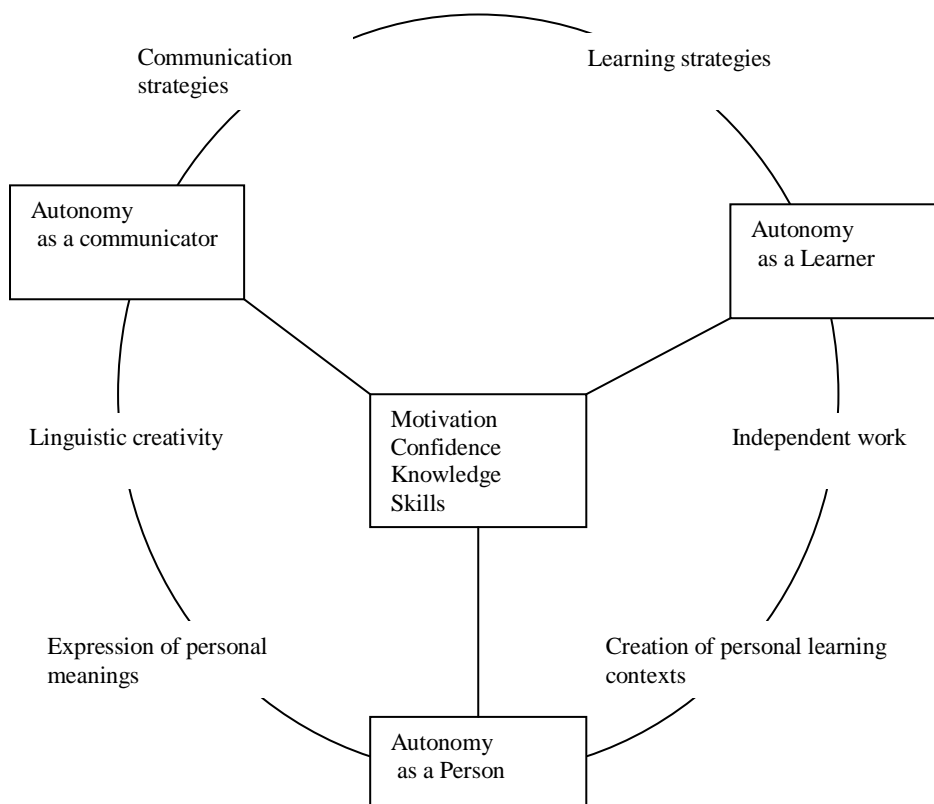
Communication strategies

Learning strategies

Autonomy as a communicator

Autonomy as a Learner

Motivation
Confidence
Knowledge
Skills

Linguistic creativity

Independent work

Expression of personal meanings

Creation of personal learning contexts

Autonomy as a Person